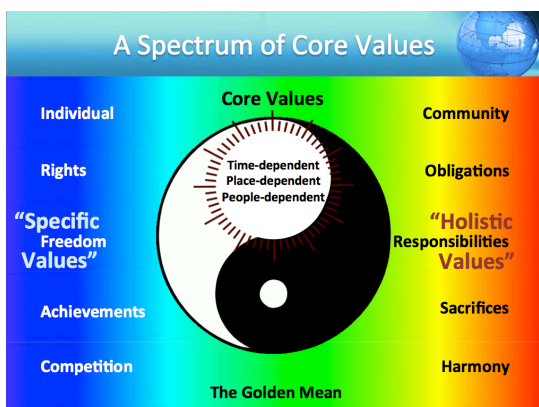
A Spectrum of Core Values

Core Values

Individual

Rights

"Specific
Freedom
Values"

Achievements

Competition

Time-dependent
Place-dependent
People-dependent

Community

Obligations

"Holistic
Responsibilities
Values"

Sacrifices

Harmony

The Golden Mean